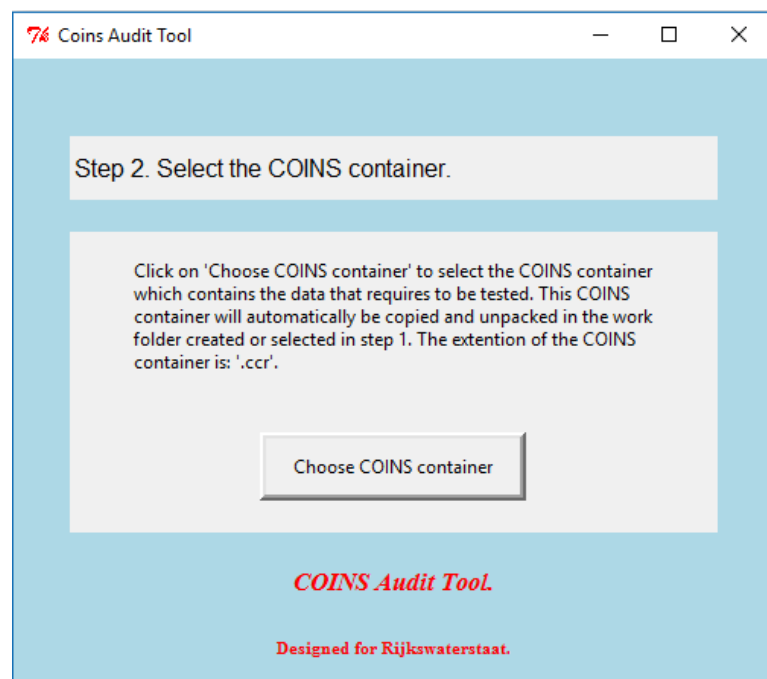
Coins Audit Tool

Step 2. Select the COINS container.

Click on 'Choose COINS container' to select the COINS container which contains the data that requires to be tested. This COINS container will automatically be copied and unpacked in the work folder created or selected in step 1. The extention of the COINS container is: '.ccr'.

Choose COINS container

COINS Audit Tool.

Designed for Rijkswaterstaat.